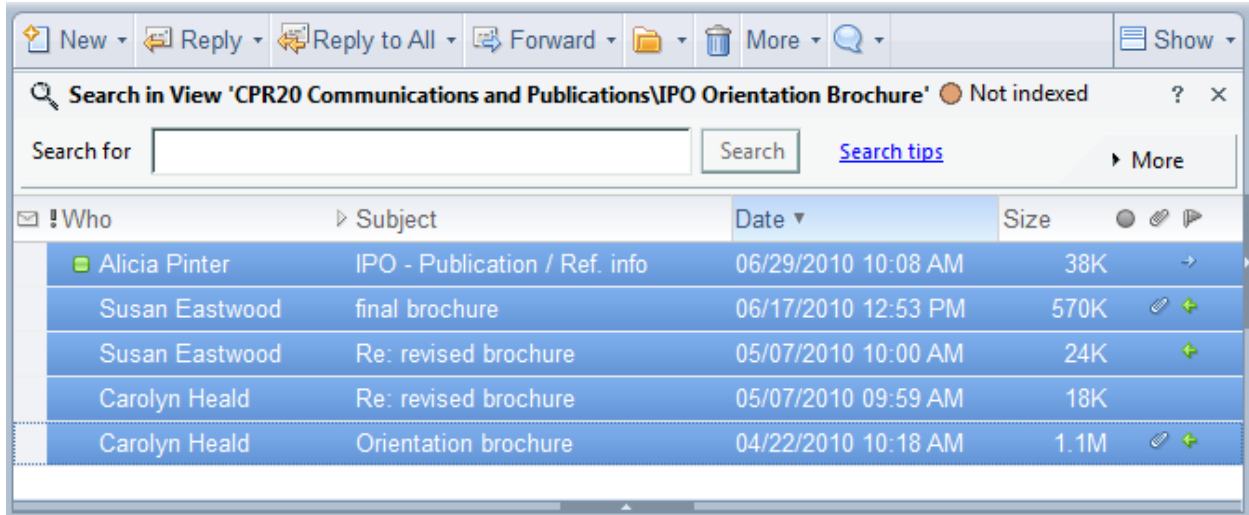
New Reply Reply to All Forward More Show

Search in View 'CPR20 Communications and Publications\IPO Orientation Brochure' Not indexed ? ×

Search for Search Search tips More

| Who | Subject | Date | Size |
|---|---|---|---|
| Alicia Pinter | IPO - Publication / Ref. info | 06/29/2010 10:08 AM | 38K |
| Susan Eastwood | final brochure | 06/17/2010 12:53 PM | 570K |
| Susan Eastwood | Re: revised brochure | 05/07/2010 10:00 AM | 24K |
| Carolyn Heald | Re: revised brochure | 05/07/2010 09:59 AM | 18K |
| Carolyn Heald | Orientation brochure | 04/22/2010 10:18 AM | 1.1M |